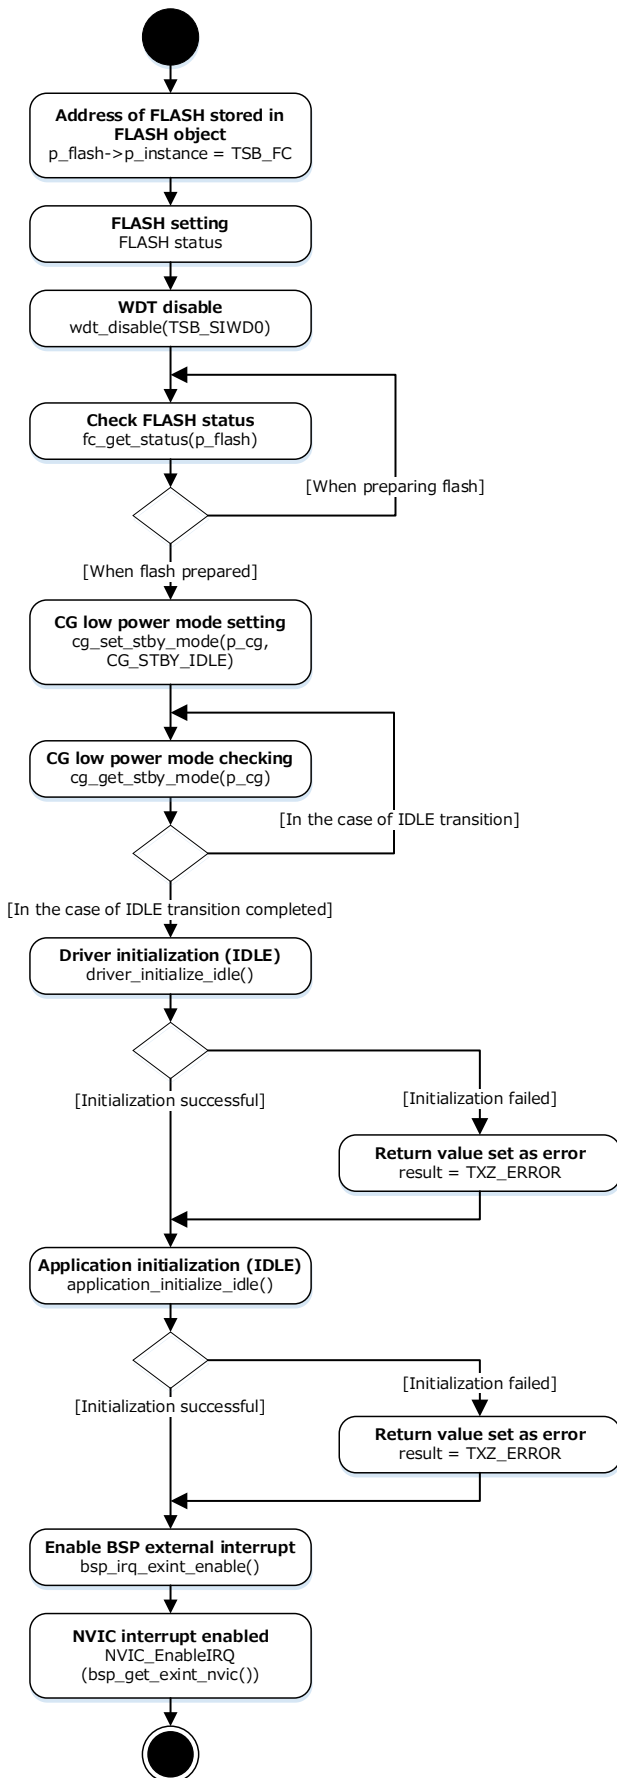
Address of FLASH stored in FLASH object
p_flash->p_instance = TSB_FC

FLASH setting
FLASH status

WDT disable
wdt_disable(TSB_SIWD0)

Check FLASH status
fc_get_status(p_flash)

[When preparing flash]

[When flash prepared]

CG low power mode setting
cg_set_stby_mode(p_cg, CG_STBY_IDLE)

CG low power mode checking
cg_get_stby_mode(p_cg)

[In the case of IDLE transition]

[In the case of IDLE transition completed]

Driver initialization (IDLE)
driver_initialize_idle()

[Initialization successful]

[Initialization failed]

Return value set as error
result = TXZ_ERROR

Application initialization (IDLE)
application_initialize_idle()

[Initialization successful]

[Initialization failed]

Return value set as error
result = TXZ_ERROR

Enable BSP external interrupt
bsp_irq_exint_enable()

NVIC interrupt enabled
NVIC_EnableIRQ
(bsp_get_exint_nvic())